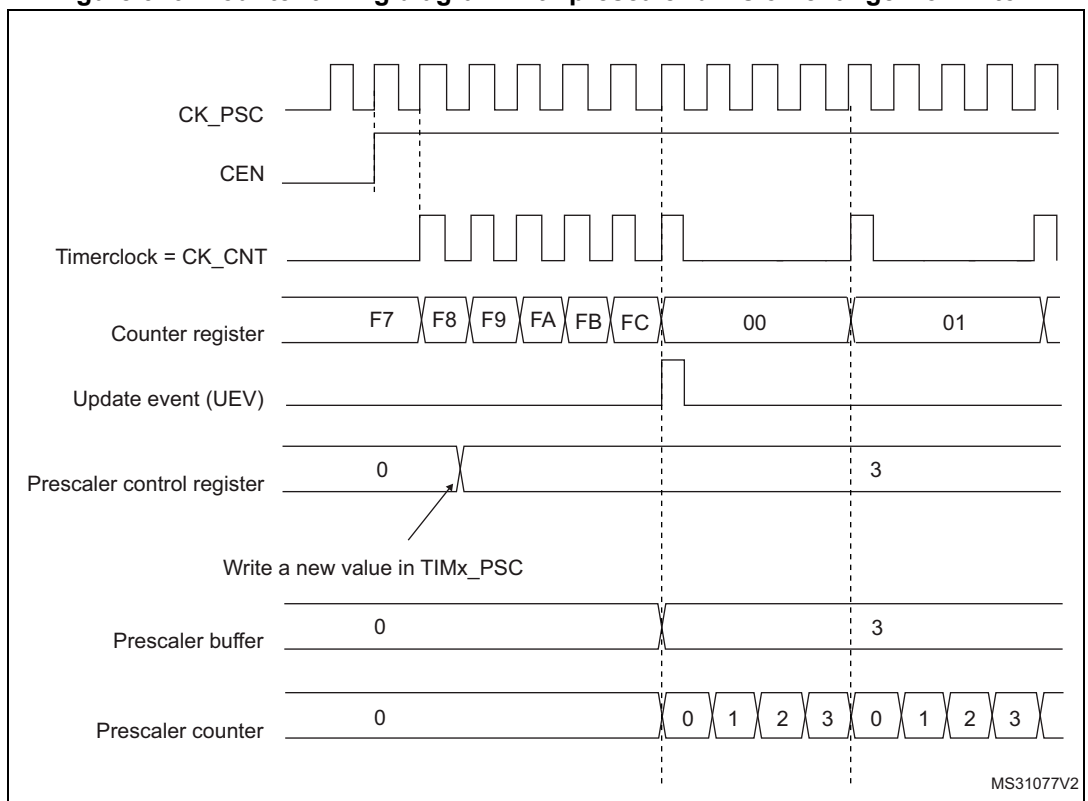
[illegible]

CK_PSC

CEN

Timerclock = CK_CNT

Counter register F7 F8 F9 FA FB FC 00 01

Update event (UEV)

Prescaler control register 0 3

Write a new value in TIMx_PSC

Prescaler buffer 0 3

Prescaler counter 0 0 1 2 3 0 1 2 3

MS31077V2